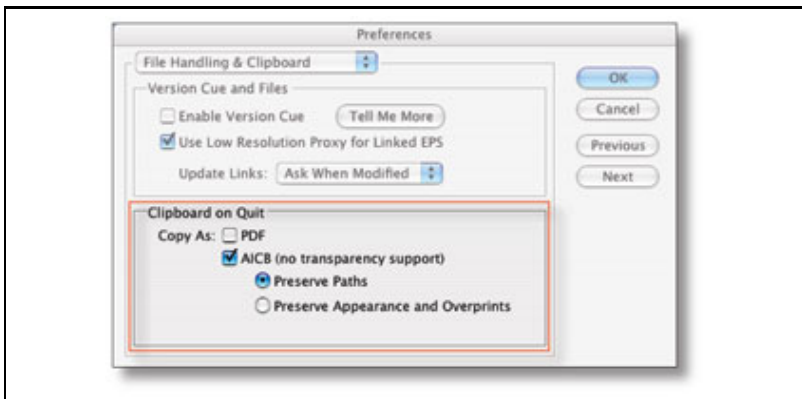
Preferences

File Handling & Clipboard

Version Cue and Files

Enable Version Cue

Tell Me More

Use Low Resolution Proxy for Linked EPS

Update Links: Ask When Modified

OK

Cancel

Previous

Next

Clipboard on Quit

Copy As: PDF

AICB (no transparency support)

Preserve Paths

Preserve Appearance and Overprints